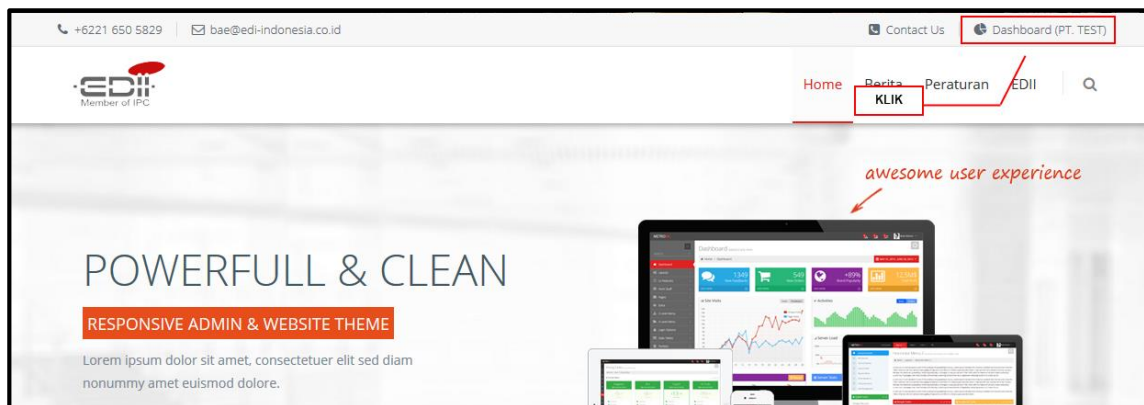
+6221 650 5829 bae@edi-indonesia.co.id

Contact Us Dashboard (PT. TEST)

EDII Member of IPC

Home Berita Peraturan EDII

KLIK

awesome user experience

POWERFULL & CLEAN

RESPONSIVE ADMIN & WEBSITE THEME

Lorem ipsum dolor sit amet, consectetuer elit sed diam nonummy amet euismod dolore.